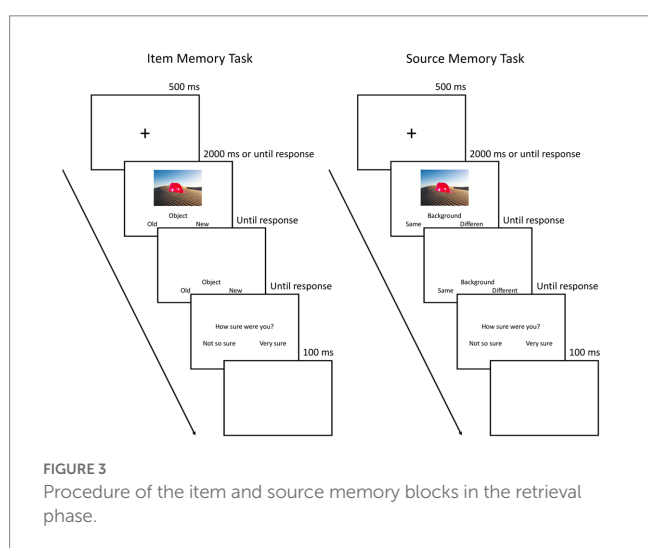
Item Memory Task

500 ms

+

2000 ms or until response

Object
Old New

Until response

Object
Old New

Until response

How sure were you?
Not so sure Very sure

100 ms

Source Memory Task

500 ms

+

2000 ms or until response

Background
Same Differen

Until response

Background
Same Different

Until response

How sure were you?
Not so sure Very sure

100 ms

FIGURE 3
Procedure of the item and source memory blocks in the retrieval phase.